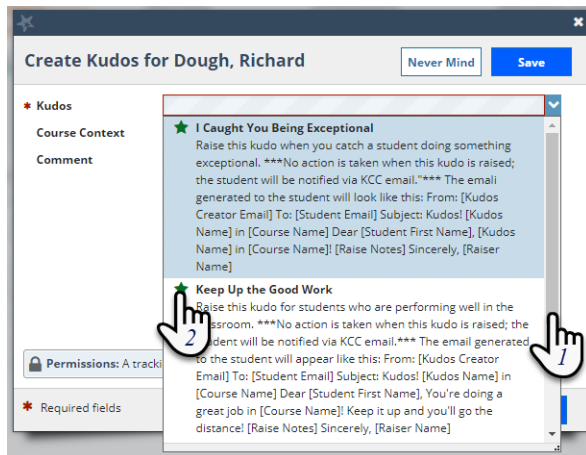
Create Kudos for Dough, Richard

Never Mind

Save

* Kudos

Course Context

Comment

I Caught You Being Exceptional

Raise this kudo when you catch a student doing something exceptional. ***No action is taken when this kudo is raised; the student will be notified via KCC email."*** The emali generated to the student will look like this: From: [Kudos Creator Email] To: [Student Email] Subject: Kudos! [Kudos Name] in [Course Name] Dear [Student First Name], [Kudos Name] in [Course Name]! [Raise Notes] Sincerely, [Raiser Name]

Keep Up the Good Work

Raise this kudo for students who are performing well in the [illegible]ssroom. ***No action is taken when this kudo is raised; the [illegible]dent will be notified via KCC email.*** The email generated to the student will appear like this: From: [Kudos Creator Email] To: [Student Email] Subject: Kudos! [Kudos Name] in [Course Name] Dear [Student First Name], You're doing a great job in [Course Name]! Keep it up and you'll go the distance! [Raise Notes] Sincerely, [Raiser Name]

2

1

Permissions: A tracki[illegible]

* Required fields